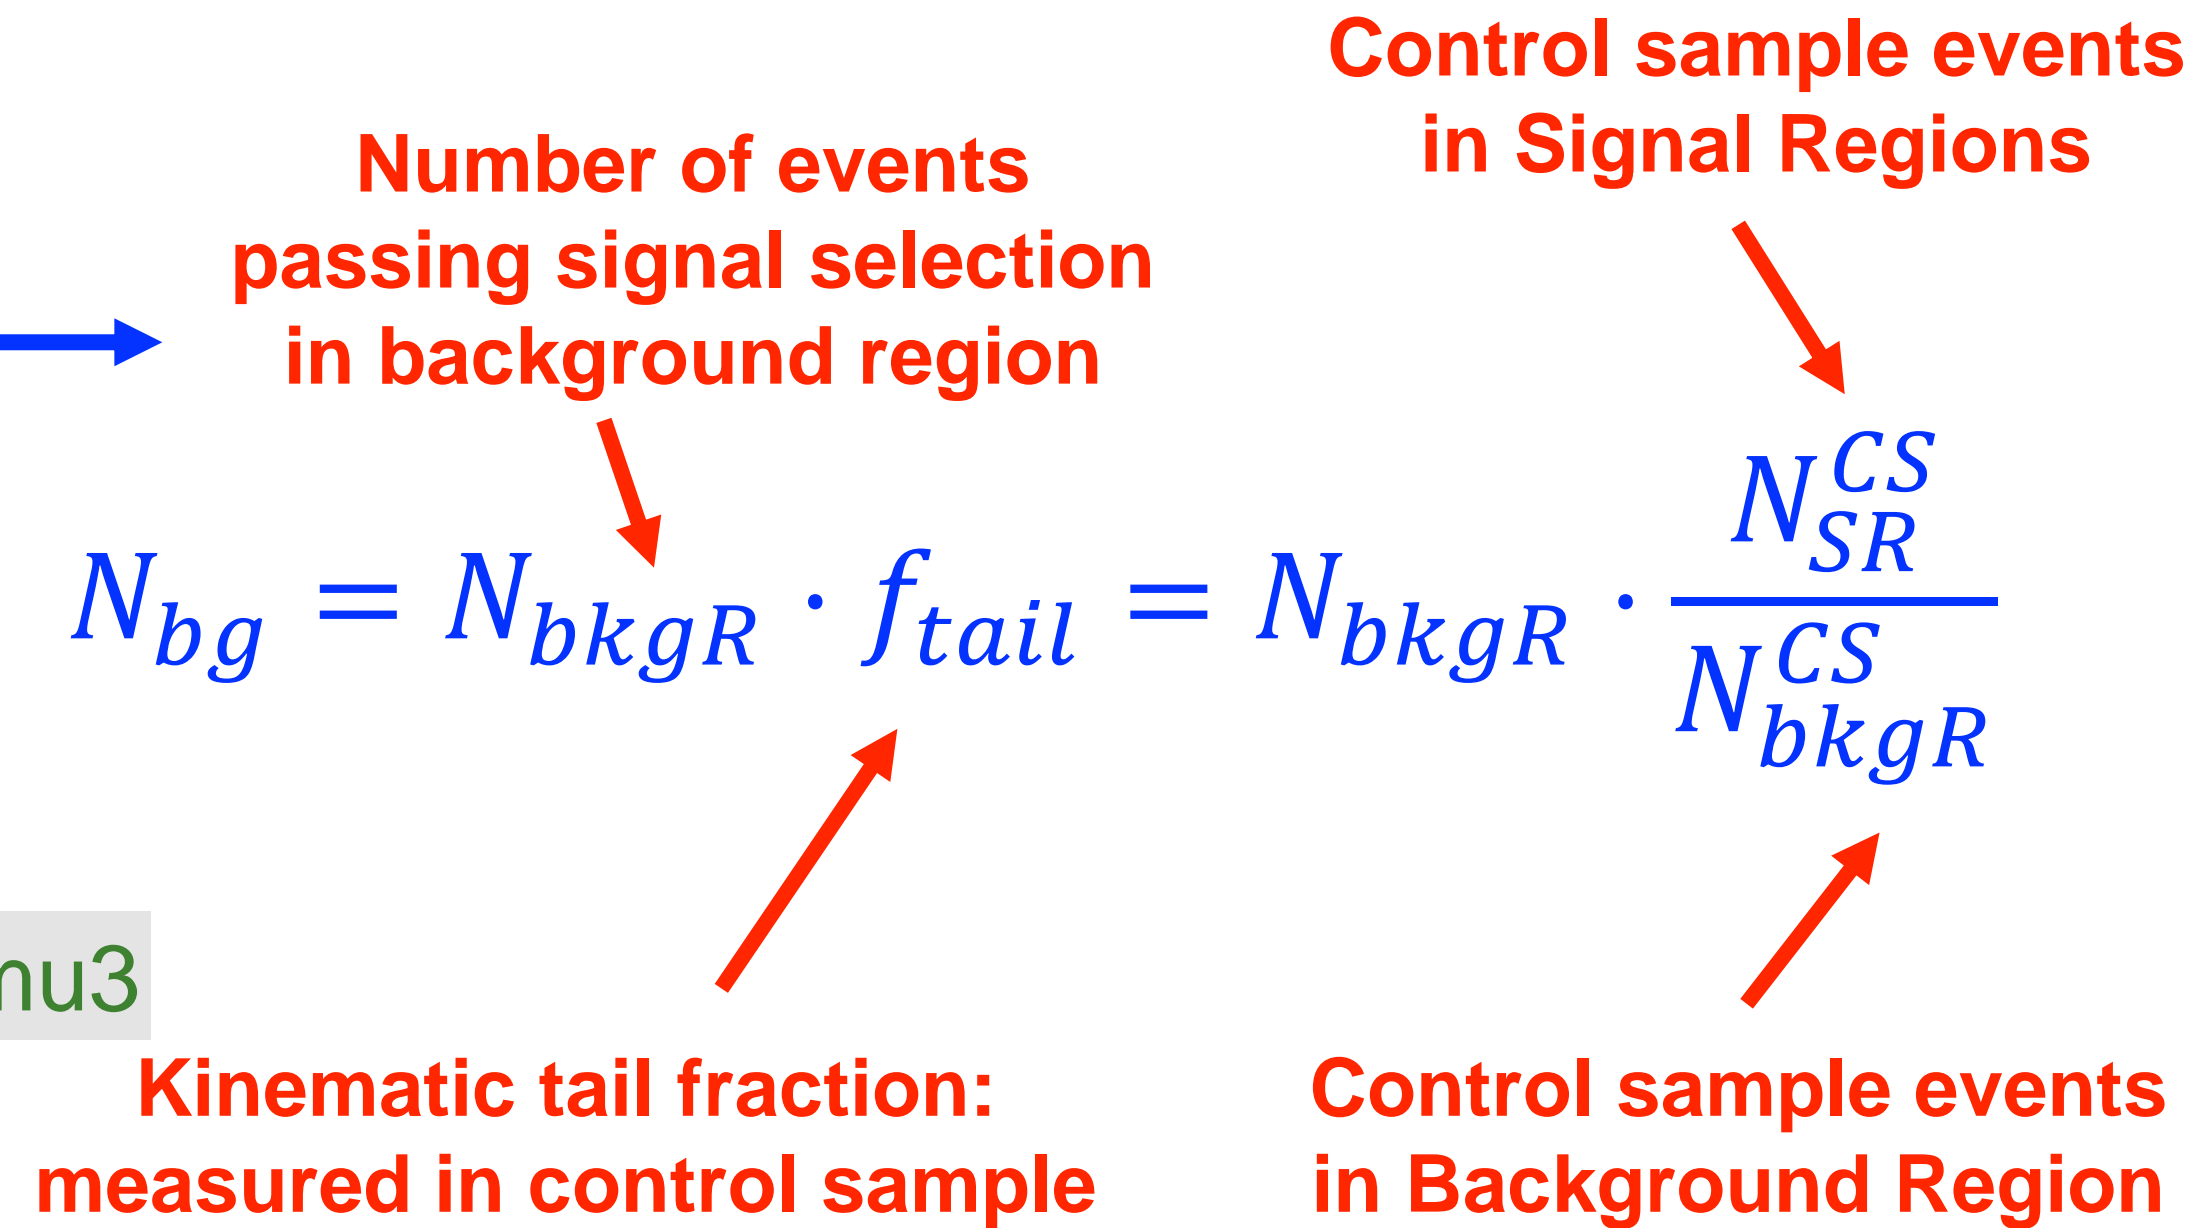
Control sample events in Signal Regions

Number of events passing signal selection in background region

$N_{bg} = N_{bkgR} \cdot f_{tail} = N_{bkgR} \cdot \frac{N_{SR}^{CS}}{N_{bkgR}^{CS}}$

nu3

Kinematic tail fraction: measured in control sample

Control sample events in Background Region